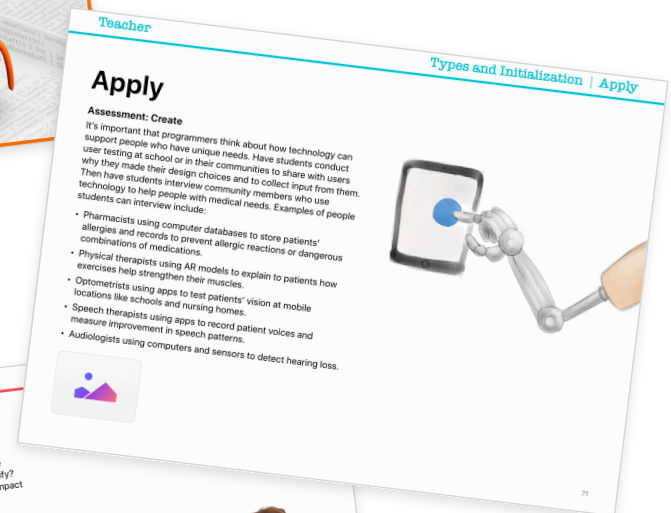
Teacher

Types and Initialization | Apply

Apply

Assessment: Create

It's important that programmers think about how technology can support people who have unique needs. Have students conduct user testing at school or in their communities to share with users why they made their design choices and to collect input from them. Then have students interview community members who use technology to help people with medical needs. Examples of people students can interview include:

• Pharmacists using computer databases to store patients' allergies and records to prevent allergic reactions or dangerous combinations of medications.
• Physical therapists using AR models to explain to patients how exercises help strengthen their muscles.
• Optometrists using apps to test patients' vision at mobile locations like schools and nursing homes.
• Speech therapists using apps to record patient voices and measure improvement in speech patterns.
• Audiologists using computers and sensors to detect hearing loss.

71

fy?
mpact